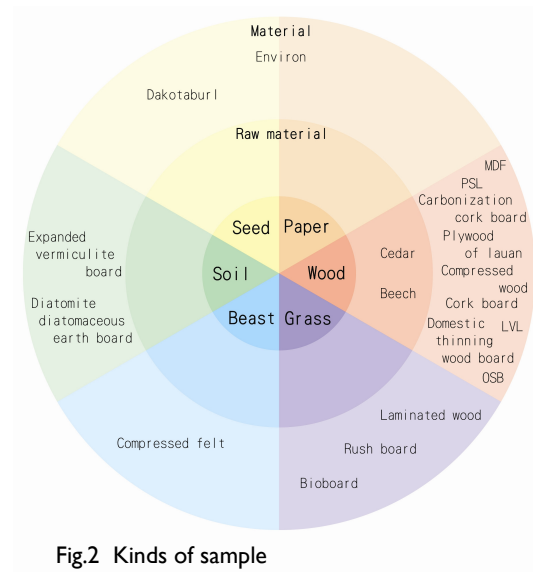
Material

Environ

Dakotaburl

Raw material

Seed Paper

Soil Wood

Beast Grass

Expanded vermiculite board

Diatomite diatomaceous earth board

Cedar

Beech

MDF

PSL

Carbonization cork board

Plywood of lauan

Compressed wood

Cork board

Domestic thinning wood board

LVL

OSB

Laminated wood

Rush board

Bioboard

Compressed felt

Fig.2 Kinds of sample